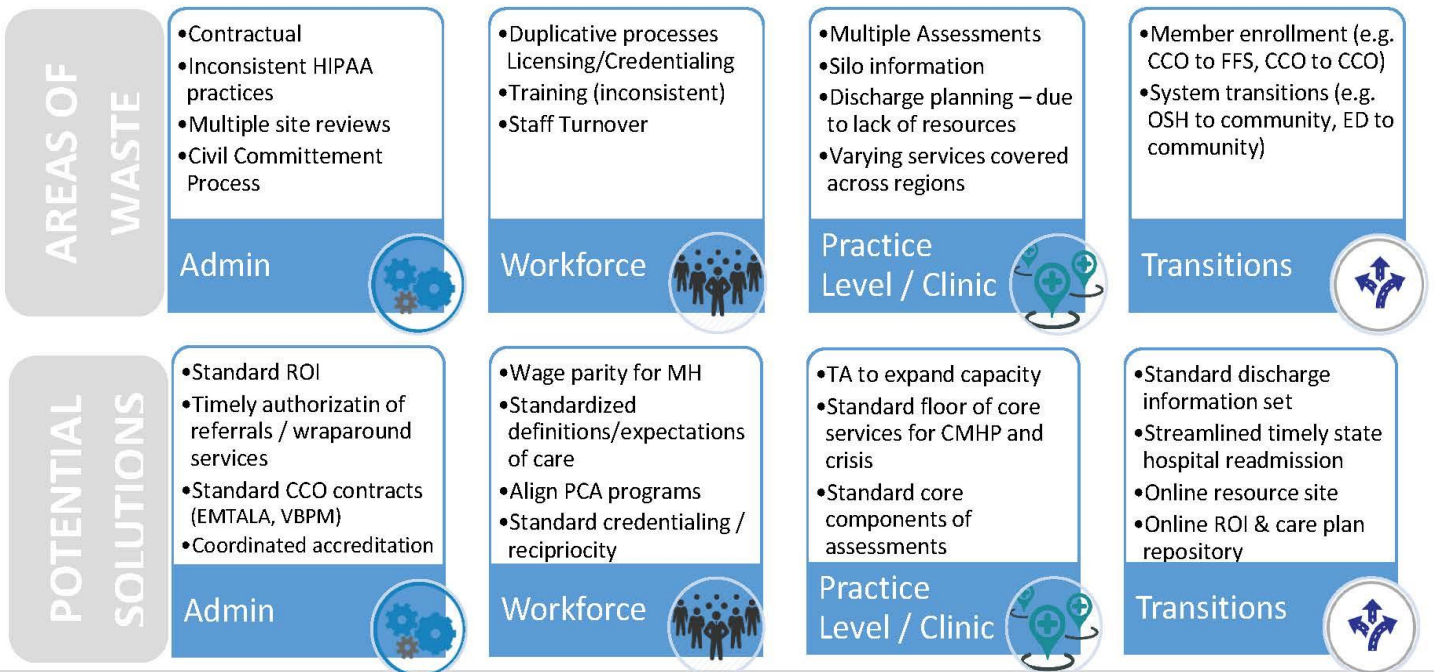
AREAS OF WASTE

•Contractual
•Inconsistent HIPAA practices
•Multiple site reviews
•Civil Committement Process

Admin

•Duplicative processes Licensing/Credentialing
•Training (inconsistent)
•Staff Turnover

Workforce

•Multiple Assessments
•Silo information
•Discharge planning – due to lack of resources
•Varying services covered across regions

Practice Level / Clinic

•Member enrollment (e.g. CCO to FFS, CCO to CCO)
•System transitions (e.g. OSH to community, ED to community)

Transitions

POTENTIAL SOLUTIONS

•Standard ROI
•Timely authorizatin of referrals / wraparound services
•Standard CCO contracts (EMTALA, VBPM)
•Coordinated accreditation

Admin

•Wage parity for MH
•Standardized definitions/expectations of care
•Align PCA programs
•Standard credentialing / recipriocity

Workforce

•TA to expand capacity
•Standard floor of core services for CMHP and crisis
•Standard core components of assessments

Practice Level / Clinic

•Standard discharge information set
•Streamlined timely state hospital readmission
•Online resource site
•Online ROI & care plan repository

Transitions